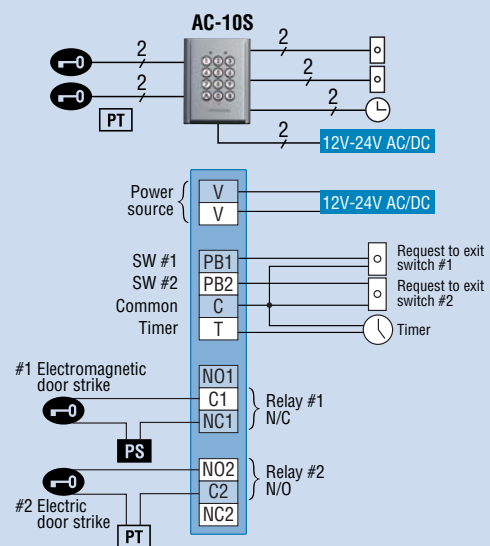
AC-10S

2
2
PT
2
2
2
2
12V-24V AC/DC

Power source
V
V
12V-24V AC/DC

SW #1
SW #2
Common
Timer
PB1
PB2
C
T
Request to exit switch #1
Request to exit switch #2
Timer

#1 Electromagnetic door strike
NO1
C1
NC1
Relay #1 N/C
PS

#2 Electric door strike
NO2
C2
NC2
Relay #2 N/O
PT